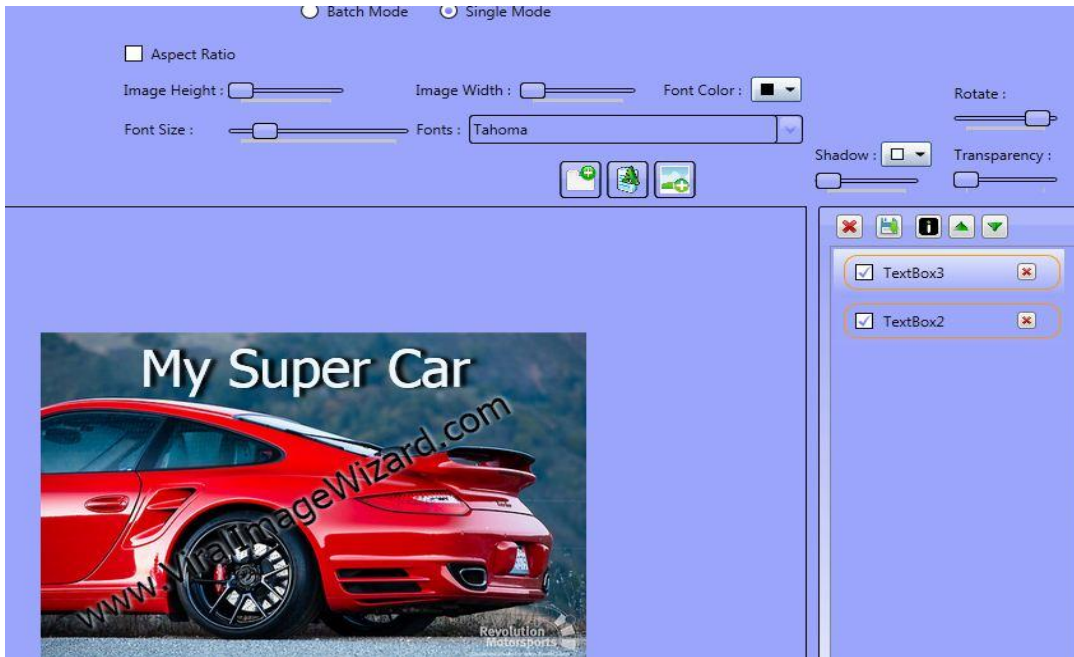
Batch Mode Single Mode

Aspect Ratio

Image Height :

Image Width :

Font Color :

Rotate :

Font Size :

Fonts : Tahoma

Shadow :

Transparency :

TextBox3

TextBox2

My Super Car

www.ViralImageWizard.com

Revolution Motorsports